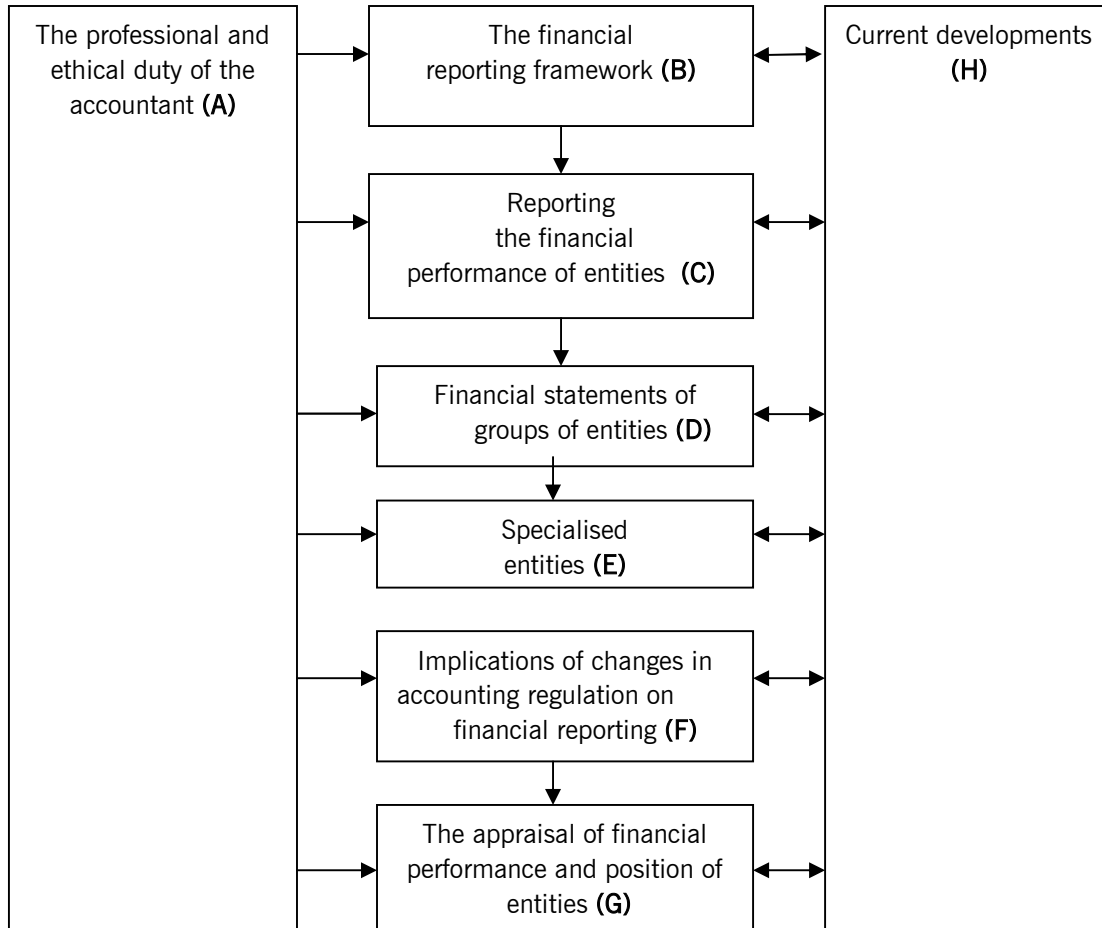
The professional and ethical duty of the accountant **(A)**

The financial reporting framework **(B)**

Current developments **(H)**

Reporting the financial performance of entities **(C)**

Financial statements of groups of entities **(D)**

Specialised entities **(E)**

Implications of changes in accounting regulation on financial reporting **(F)**

The appraisal of financial performance and position of entities **(G)**